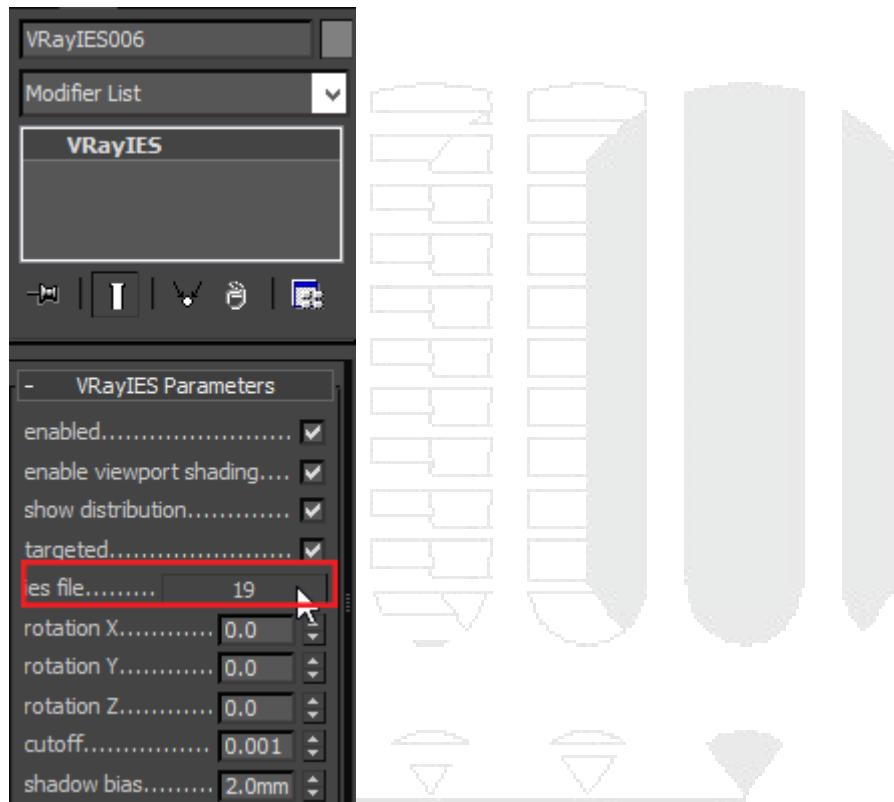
VRayIES006

Modifier List

VRayIES

- VRayIES Parameters

enabled........................

enable viewport shading....

show distribution.............

targeted.......................

ies file......... 19

rotation X........... 0.0

rotation Y........... 0.0

rotation Z........... 0.0

cutoff............... 0.001

shadow bias......... 2.0mm